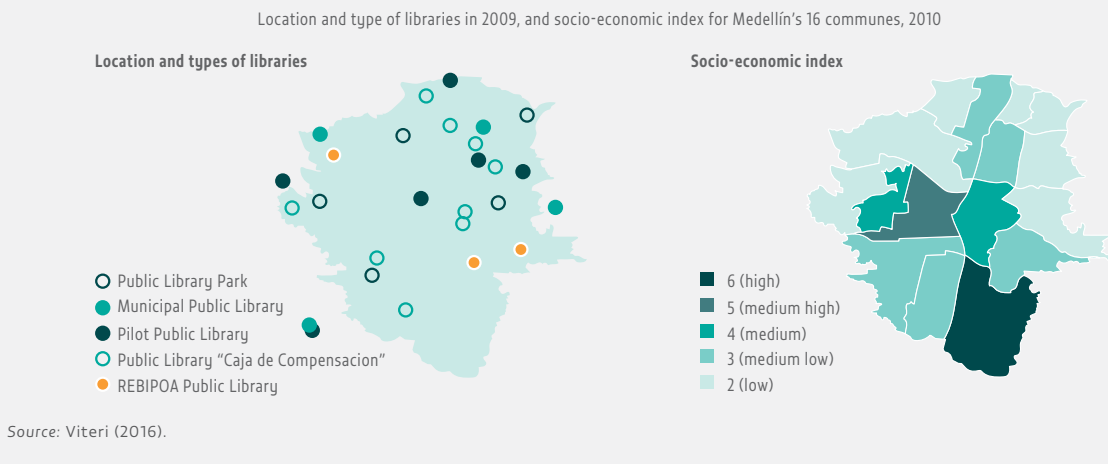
Location and type of libraries in 2009, and socio-economic index for Medellín's 16 communes, 2010

Location and types of libraries

Public Library Park
Municipal Public Library
Pilot Public Library
Public Library "Caja de Compensacion"
REBIPOA Public Library

Socio-economic index

6 (high)
5 (medium high)
4 (medium)
3 (medium low)
2 (low)

Source: Viteri (2016).